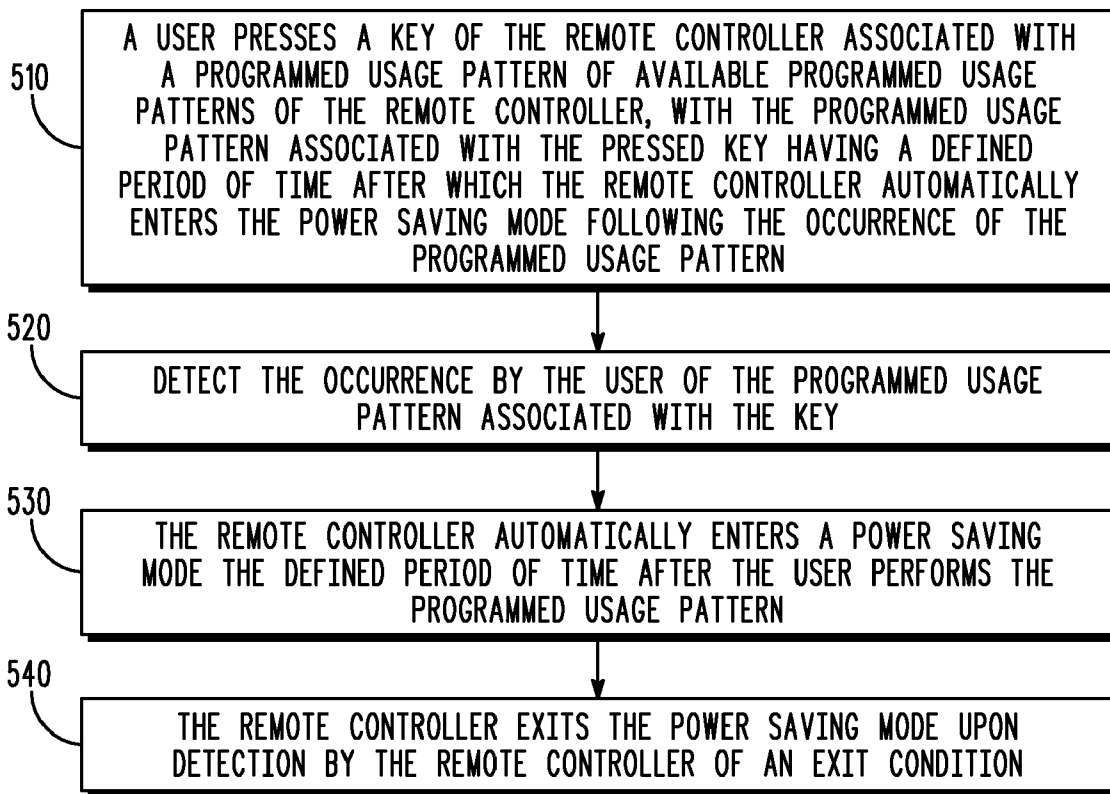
510

A USER PRESSES A KEY OF THE REMOTE CONTROLLER ASSOCIATED WITH A PROGRAMMED USAGE PATTERN OF AVAILABLE PROGRAMMED USAGE PATTERNS OF THE REMOTE CONTROLLER, WITH THE PROGRAMMED USAGE PATTERN ASSOCIATED WITH THE PRESSED KEY HAVING A DEFINED PERIOD OF TIME AFTER WHICH THE REMOTE CONTROLLER AUTOMATICALLY ENTERS THE POWER SAVING MODE FOLLOWING THE OCCURRENCE OF THE PROGRAMMED USAGE PATTERN

520

DETECT THE OCCURRENCE BY THE USER OF THE PROGRAMMED USAGE PATTERN ASSOCIATED WITH THE KEY

530

THE REMOTE CONTROLLER AUTOMATICALLY ENTERS A POWER SAVING MODE THE DEFINED PERIOD OF TIME AFTER THE USER PERFORMS THE PROGRAMMED USAGE PATTERN

540

THE REMOTE CONTROLLER EXITS THE POWER SAVING MODE UPON DETECTION BY THE REMOTE CONTROLLER OF AN EXIT CONDITION